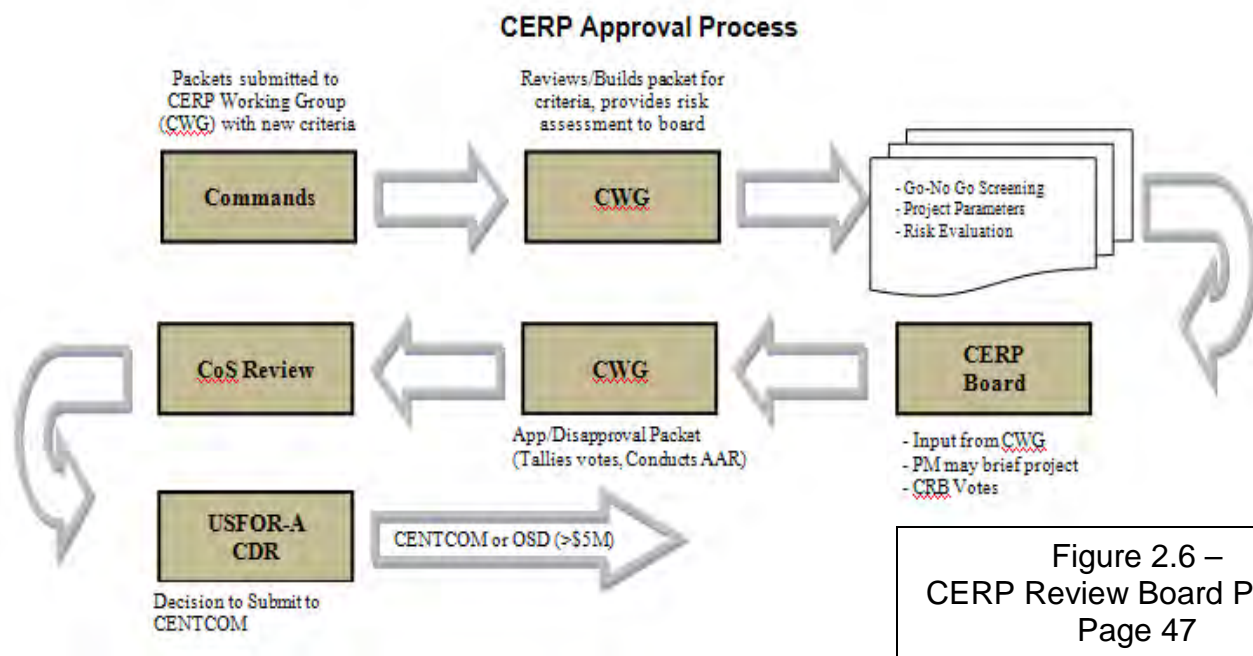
CERP Approval Process

Packets submitted to CERP Working Group (CWG) with new criteria

Commands

Reviews/Builds packet for criteria, provides risk assessment to board

CWG

- Go-No Go Screening
- Project Parameters
- Risk Evaluation

CoS Review

CWG

CERP Board

App/Disapproval Packet (Tallies votes, Conducts AAR)

- Input from CWG
- PM may brief project
- CRB Votes

USFOR-A CDR

CENTCOM or OSD (>$5M)

Decision to Submit to CENTCOM

Figure 2.6 – CERP Review Board P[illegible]
Page 47